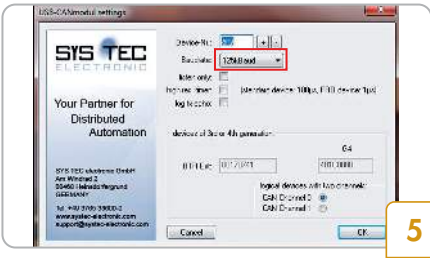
SYS-CANmodul settings

SYS TEC
ELECTRONIC

Your Partner for
Distributed
Automation

SYS TEC electronic GmbH
Am Windrad 2
08468 Heinsdorfergrund
GERMANY

Tel. +49 3765 38600-0
www.systec-electronic.com
support@systec-electronic.com

Device-Nr.: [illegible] + -
Baudrate: 125kBaud
listen only:
high-res. timer: (standard device: 100µs, FIFO device: 1µs)
log to disk:

devices of 3rd or 4th generation
G4
BTR Ext: 0x1C0011 0x003E0000

logical devices with two channels:
CAN Channel 0
CAN Channel 1

Cancel
OK

5